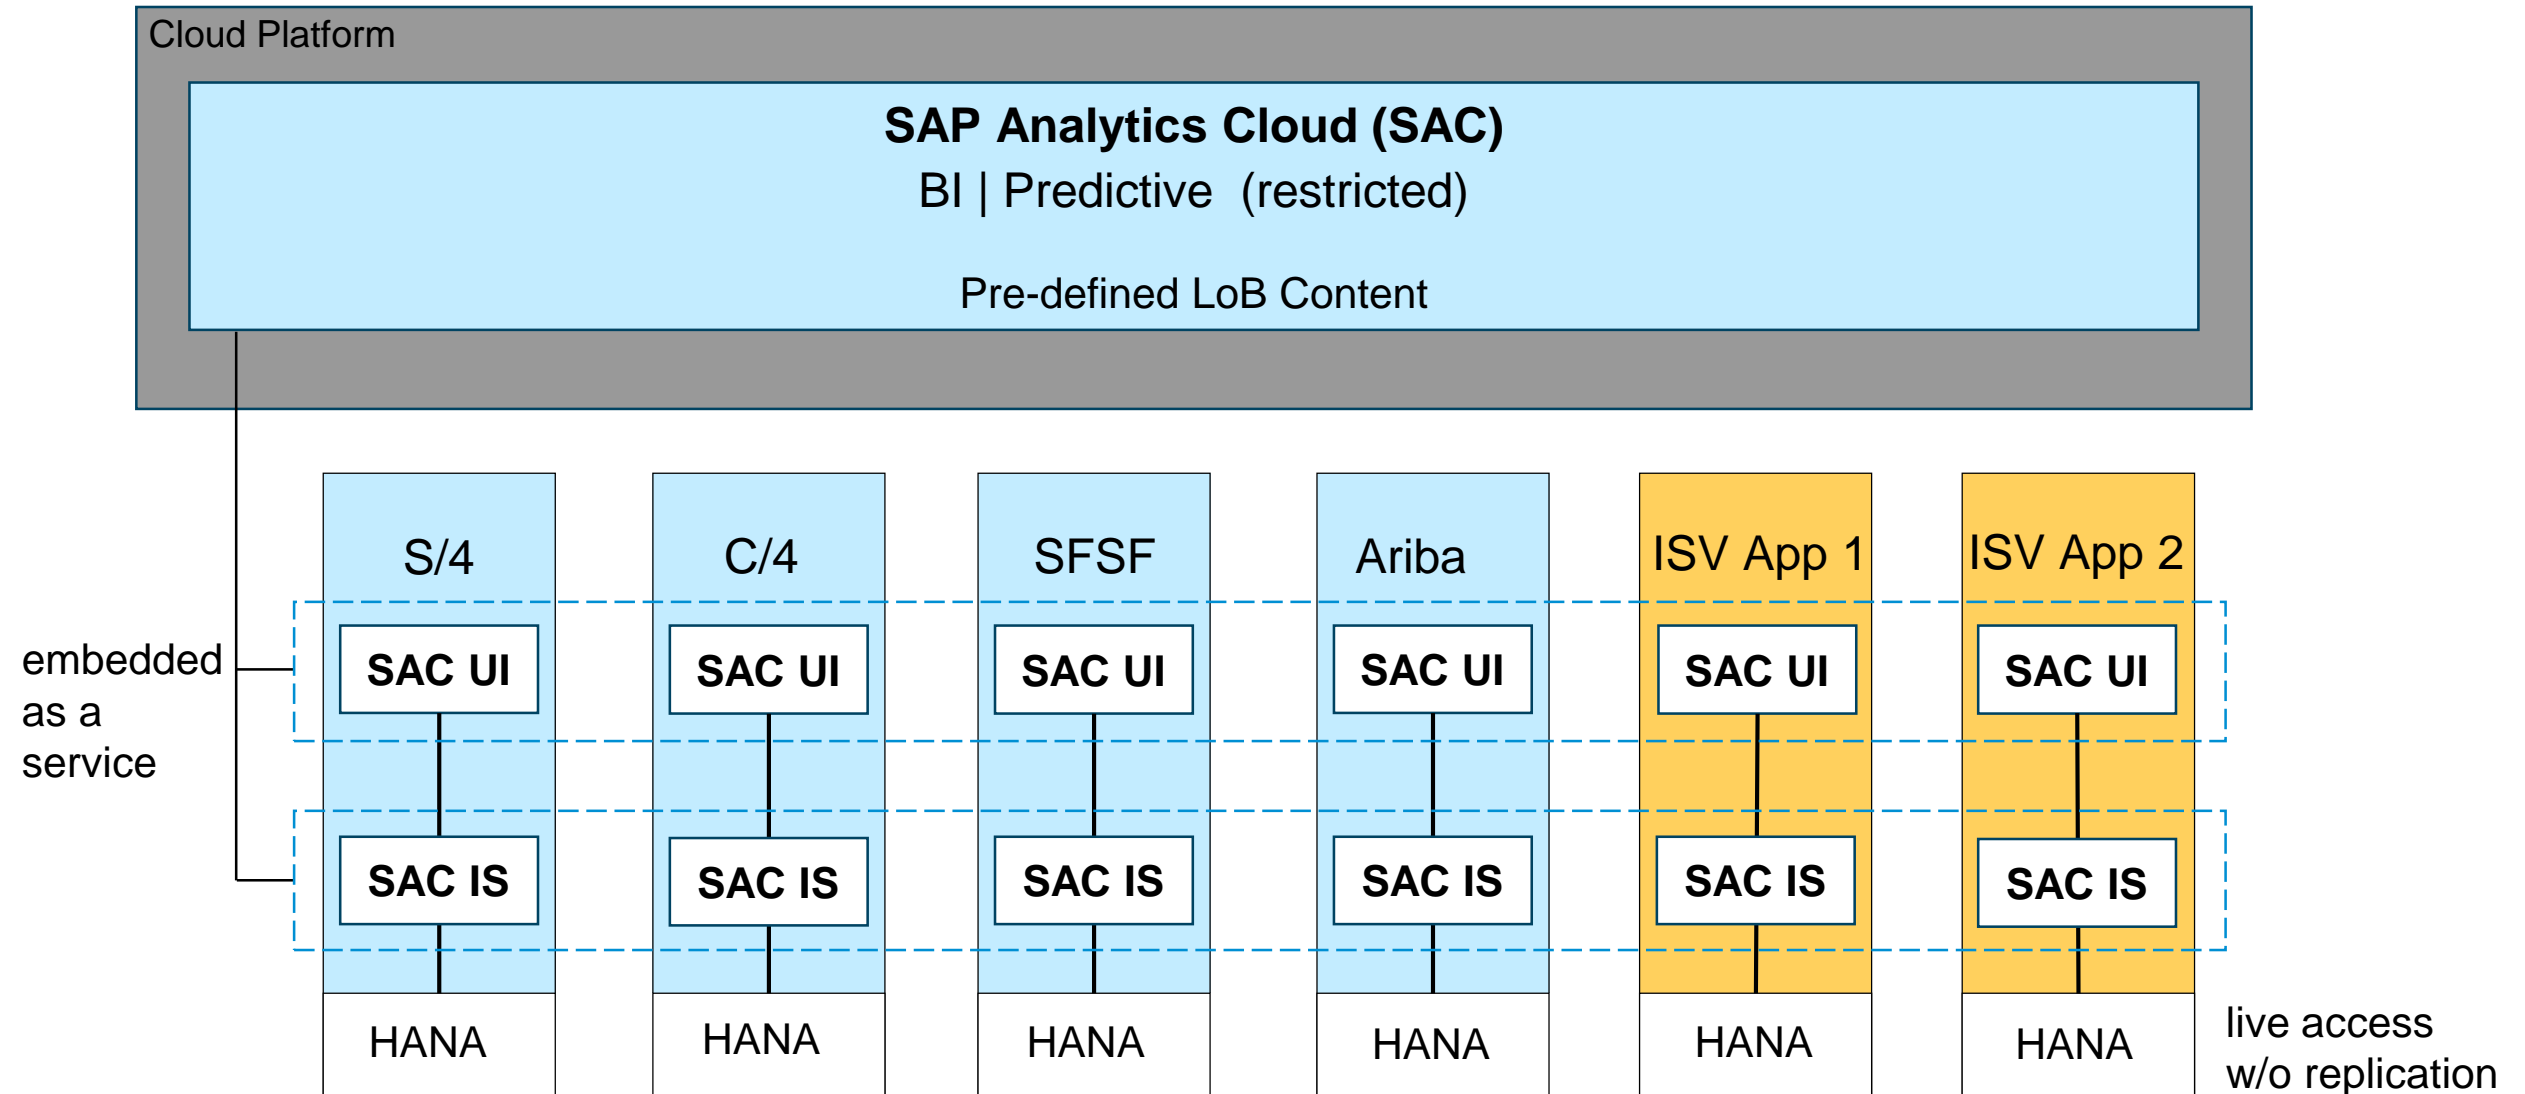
Cloud Platform

SAP Analytics Cloud (SAC)
BI | Predictive (restricted)

Pre-defined LoB Content

embedded as a service

S/4
SAC UI
SAC IS
HANA

C/4
SAC UI
SAC IS
HANA

SFSF
SAC UI
SAC IS
HANA

Ariba
SAC UI
SAC IS
HANA

ISV App 1
SAC UI
SAC IS
HANA

ISV App 2
SAC UI
SAC IS
HANA

live access w/o replication